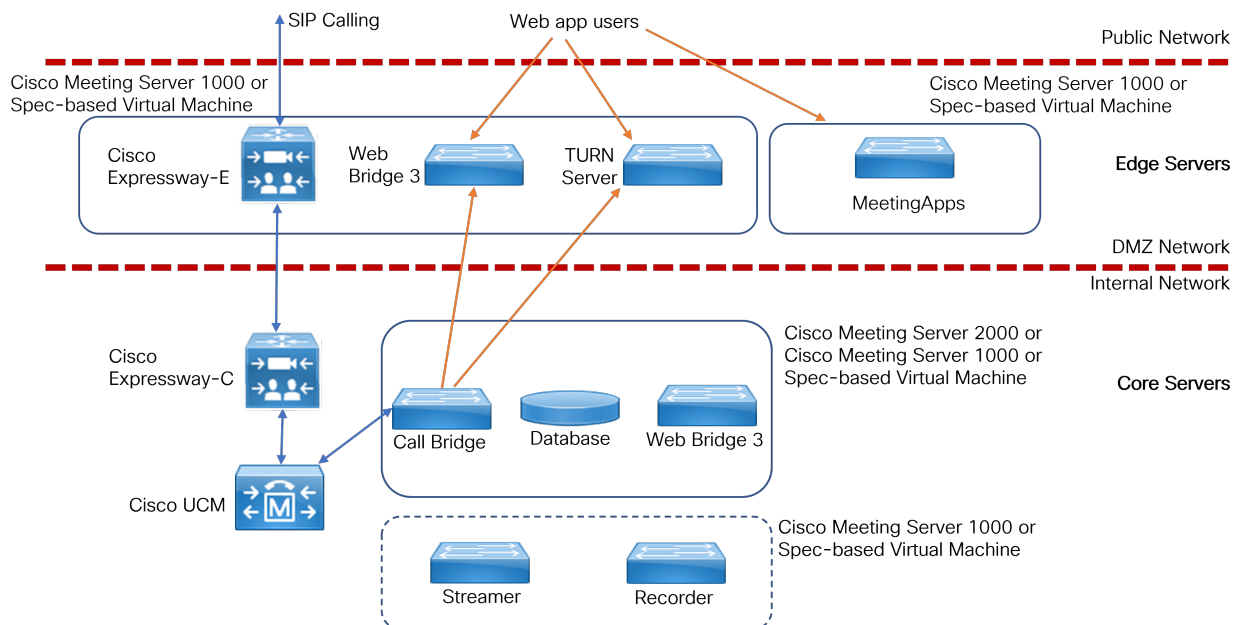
SIP Calling

Web app users

Public Network

Cisco Meeting Server 1000 or Spec-based Virtual Machine

Cisco Meeting Server 1000 or Spec-based Virtual Machine

Cisco Expressway-E

Web Bridge 3

TURN Server

MeetingApps

Edge Servers

DMZ Network

Internal Network

Cisco Meeting Server 2000 or Cisco Meeting Server 1000 or Spec-based Virtual Machine

Cisco Expressway-C

Core Servers

Call Bridge

Database

Web Bridge 3

Cisco UCM

Cisco Meeting Server 1000 or Spec-based Virtual Machine

Streamer

Recorder